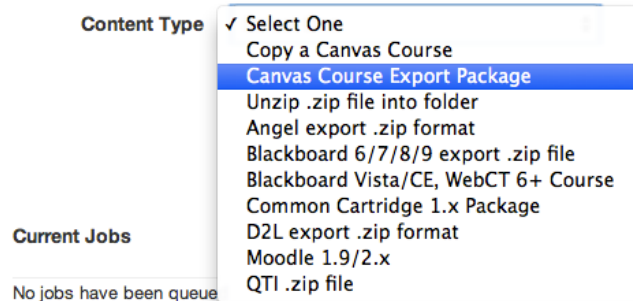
Content Type
✓ Select One
Copy a Canvas Course
Canvas Course Export Package
Unzip .zip file into folder
Angel export .zip format
Blackboard 6/7/8/9 export .zip file
Blackboard Vista/CE, WebCT 6+ Course
Common Cartridge 1.x Package
D2L export .zip format
Moodle 1.9/2.x
QTI .zip file

Current Jobs

No jobs have been queue